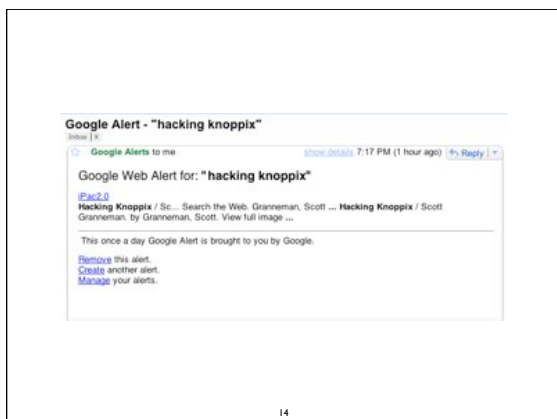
Google Alert - "hacking knoppix"

Inbox | X

Google Alerts to me

show details 7:17 PM (1 hour ago) Reply

Google Web Alert for: **"hacking knoppix"**

iPac2.0
**Hacking Knoppix** / Sc... Search the Web. Granneman, Scott **... Hacking Knoppix** / Scott Granneman. by Granneman, Scott. View full image **...**

This once a day Google Alert is brought to you by Google.

Remove this alert.
Create another alert.
Manage your alerts.

14